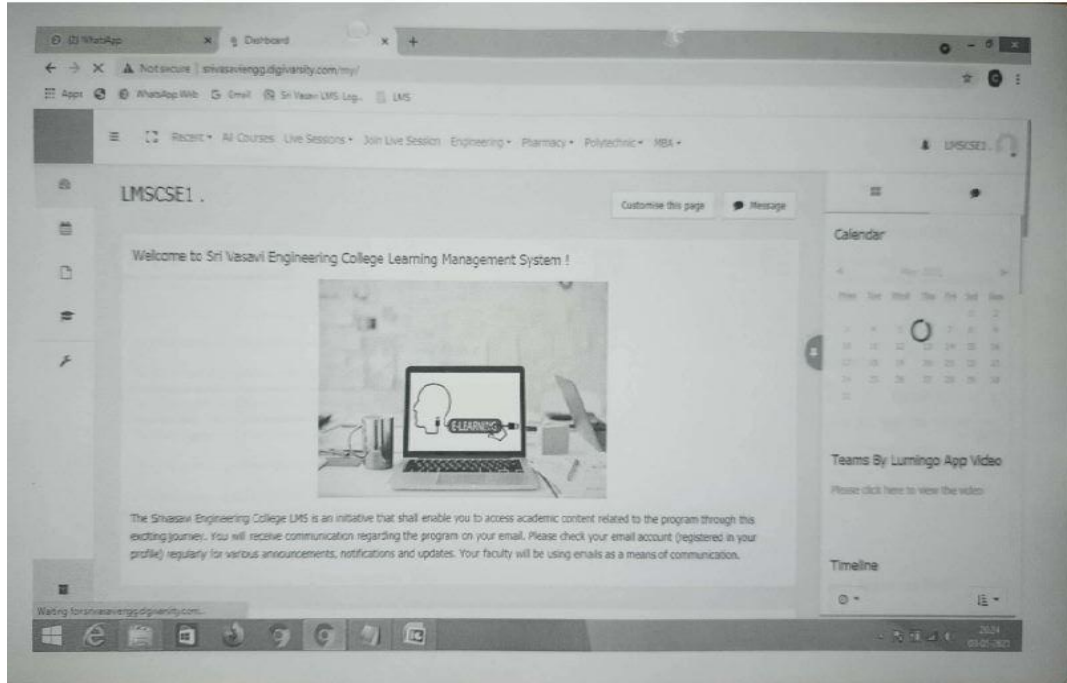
(2) WhatsApp
Dashboard
Not secure | srivasaviengg.digivarsity.com/my/
Apps
WhatsApp Web
Gmail
Sri Vasavi LMS: Log...
LMS

Recent ▾ All Courses Live Sessions ▾ Join Live Session Engineering ▾ Pharmacy ▾ Polytechnic ▾ MBA ▾
LMSCSE1 .

LMSCSE1 .

Customise this page
Message

Welcome to Sri Vasavi Engineering College Learning Management System !

E-LEARNING

The Srivasavi Engineering College LMS is an initiative that shall enable you to access academic content related to the program through this exciting journey. You will receive communication regarding the program on your email. Please check your email account (registered in your profile) regularly for various announcements, notifications and updates. Your faculty will be using emails as a means of communication.

Calendar
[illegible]

Teams By Lumingo App Video
Please click here to view the video

Timeline

Waiting for srivasaviengg.digivarsity.com...

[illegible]